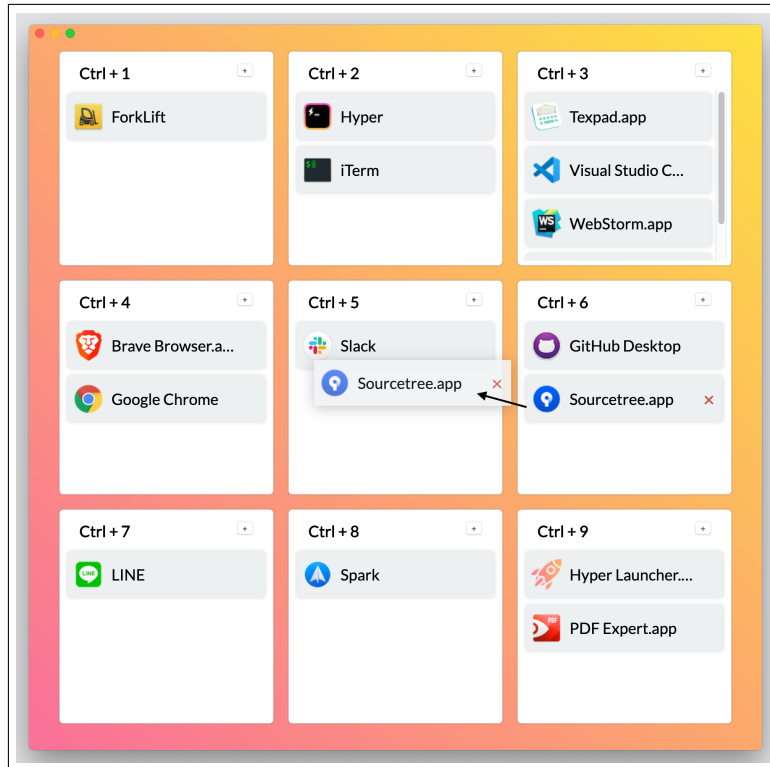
Ctrl + 1
+
ForkLift

Ctrl + 2
+
Hyper
iTerm

Ctrl + 3
+
Texpad.app
Visual Studio C...
WebStorm.app

Ctrl + 4
+
Brave Browser.a...
Google Chrome

Ctrl + 5
+
Slack
Sourcetree.app ×

Ctrl + 6
+
GitHub Desktop
Sourcetree.app ×

Ctrl + 7
+
LINE

Ctrl + 8
+
Spark

Ctrl + 9
+
Hyper Launcher....
PDF Expert.app